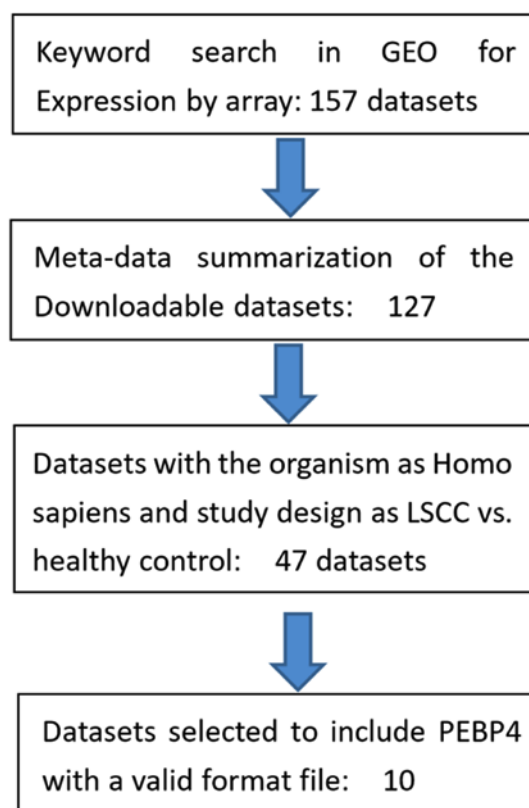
Keyword search in GEO for Expression by array: 157 datasets

Meta-data summarization of the Downloadable datasets: 127

Datasets with the organism as Homo sapiens and study design as LSCC vs. healthy control: 47 datasets

Datasets selected to include PEBP4 with a valid format file: 10